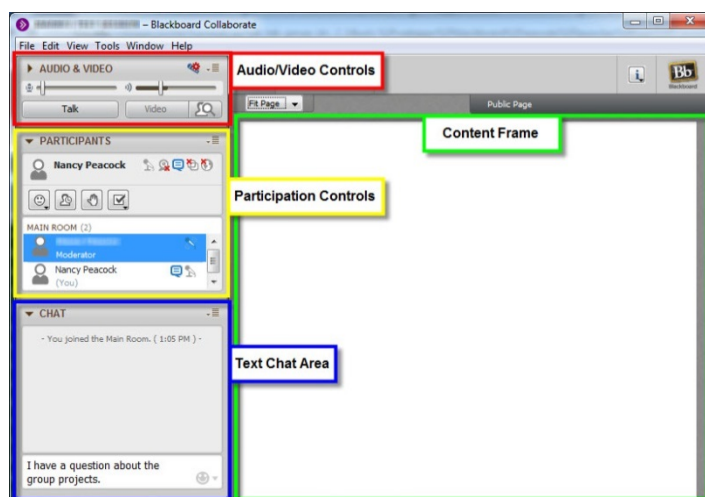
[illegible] – Blackboard Collaborate

File Edit View Tools Window Help

AUDIO & VIDEO

Talk

Video

Audio/Video Controls

Bb
Blackboard

Fit Page

Public Page

Content Frame

PARTICIPANTS

Nancy Peacock

Participation Controls

MAIN ROOM (2)

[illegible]
Moderator

Nancy Peacock
(You)

CHAT

- You joined the Main Room. ( 1:05 PM ) -

Text Chat Area

I have a question about the group projects.